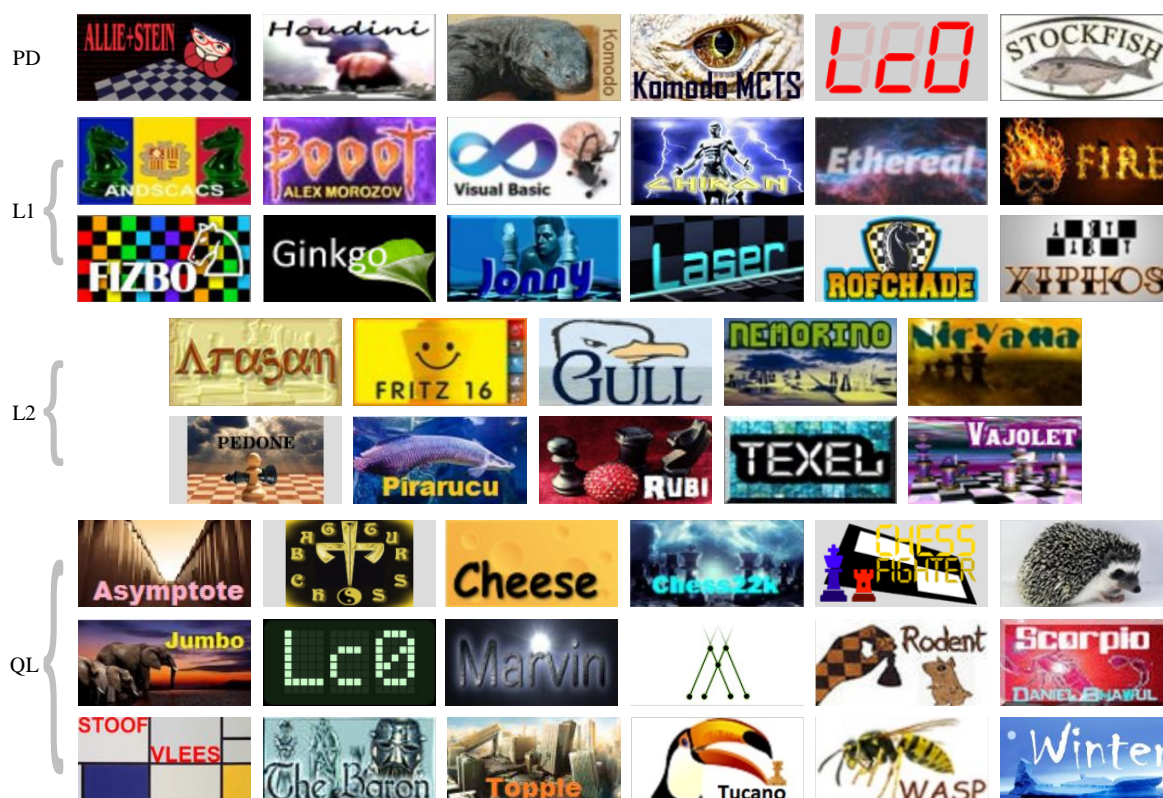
PD

ALLIE+STEIN

Houdini

Komodo

Komodo MCTS

Lc0

STOCKFISH

L1

ANDSCACS

Booot ALEX MOROZOV

Visual Basic

CHIRON

Ethereal

FIRE

FIZBO

Ginkgo

Jonny

Laser

ROFCHADE

XIPHOS

L2

Arasan

FRITZ 16

GULL

NEMORINO

Nirvana

PEDONE

Pirarucu

RUBI

TEXEL

VAJOLET

QL

Asymptote

BAGATURCHESS

Cheese

Chess22k

CHESS FIGHTER

Jumbo

Lc0

Marvin

Rodent

Scorpio DANIEL SHAWUL

STOOF VLEES

The Baron

Topple

Tucano

WASP

Winter